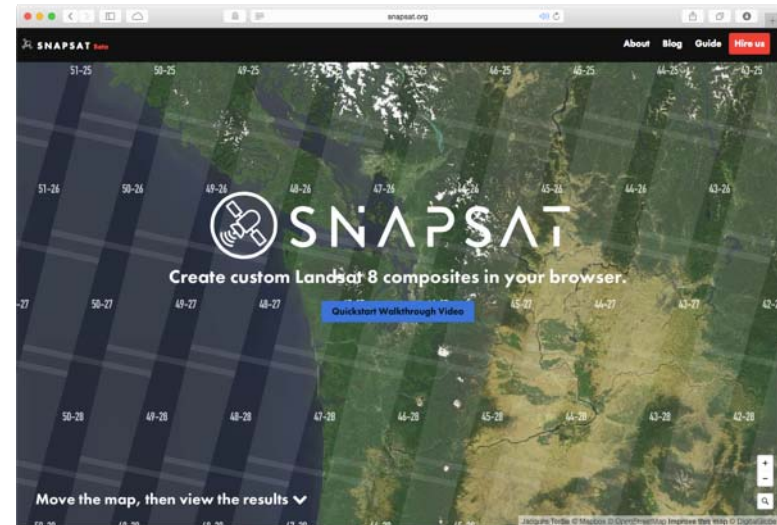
snapsat.org

SNAPSAT Beta

About Blog Guide Hire us

51-25 50-25 49-25 46-25 45-25 44-25 43-25

51-26 50-26 49-26 48-26 47-26 46-26 45-26 44-26 43-26

SNAPSAT

Create custom Landsat 8 composites in your browser.

Quickstart Walkthrough Video

-27 50-27 49-27 48-27 45-27 44-27 43-27 42-

50-28 49-28 48-28 47-28 46-28 45-28 44-28 43-28 42-28

Move the map, then view the results

+
−

Jacques Tardie © Mapbox © OpenStreetMap Improve this map © DigitalGlobe